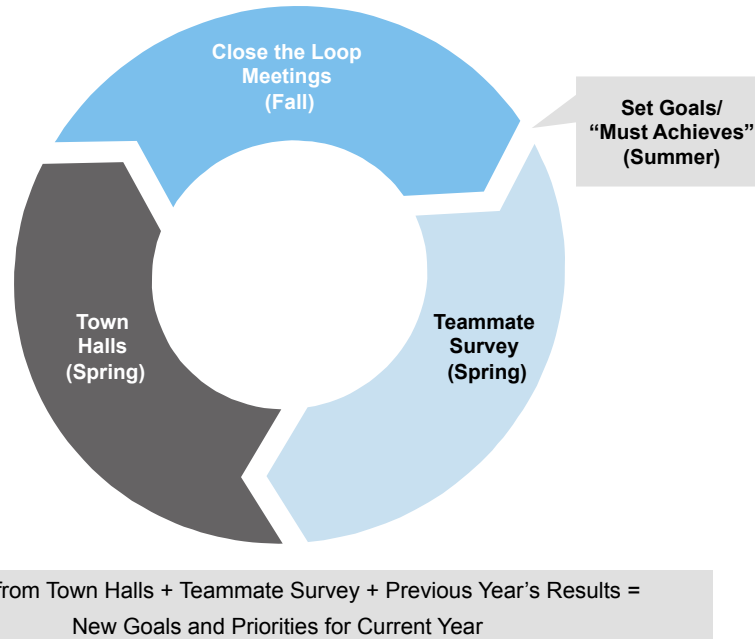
Close the Loop Meetings (Fall)

Set Goals/ "Must Achieves" (Summer)

Town Halls (Spring)

Teammate Survey (Spring)

from Town Halls + Teammate Survey + Previous Year's Results = New Goals and Priorities for Current Year